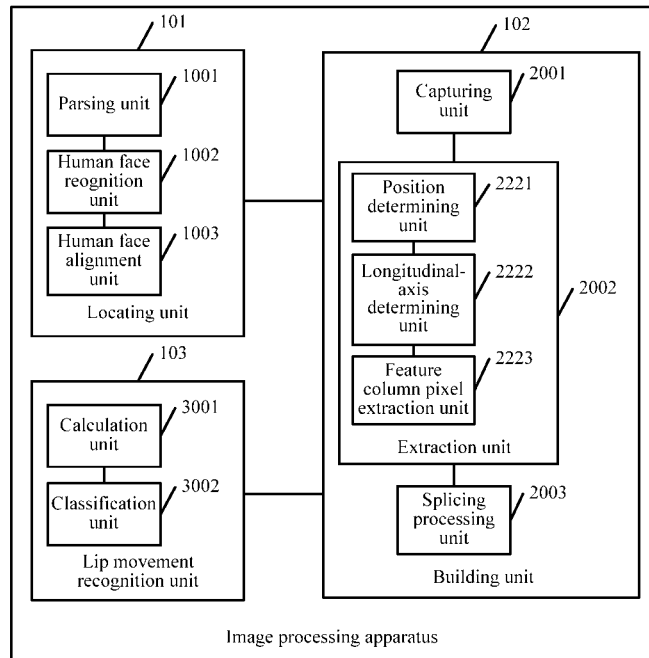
101

Parsing unit
1001

Human face reognition unit
1002

Human face alignment unit
1003

Locating unit

102

Capturing unit
2001

Position determining unit
2221

Longitudinal-axis determining unit
2222

2002

Feature column pixel extraction unit
2223

Extraction unit

Splicing processing unit
2003

Building unit

103

Calculation unit
3001

Classification unit
3002

Lip movement recognition unit

Image processing apparatus